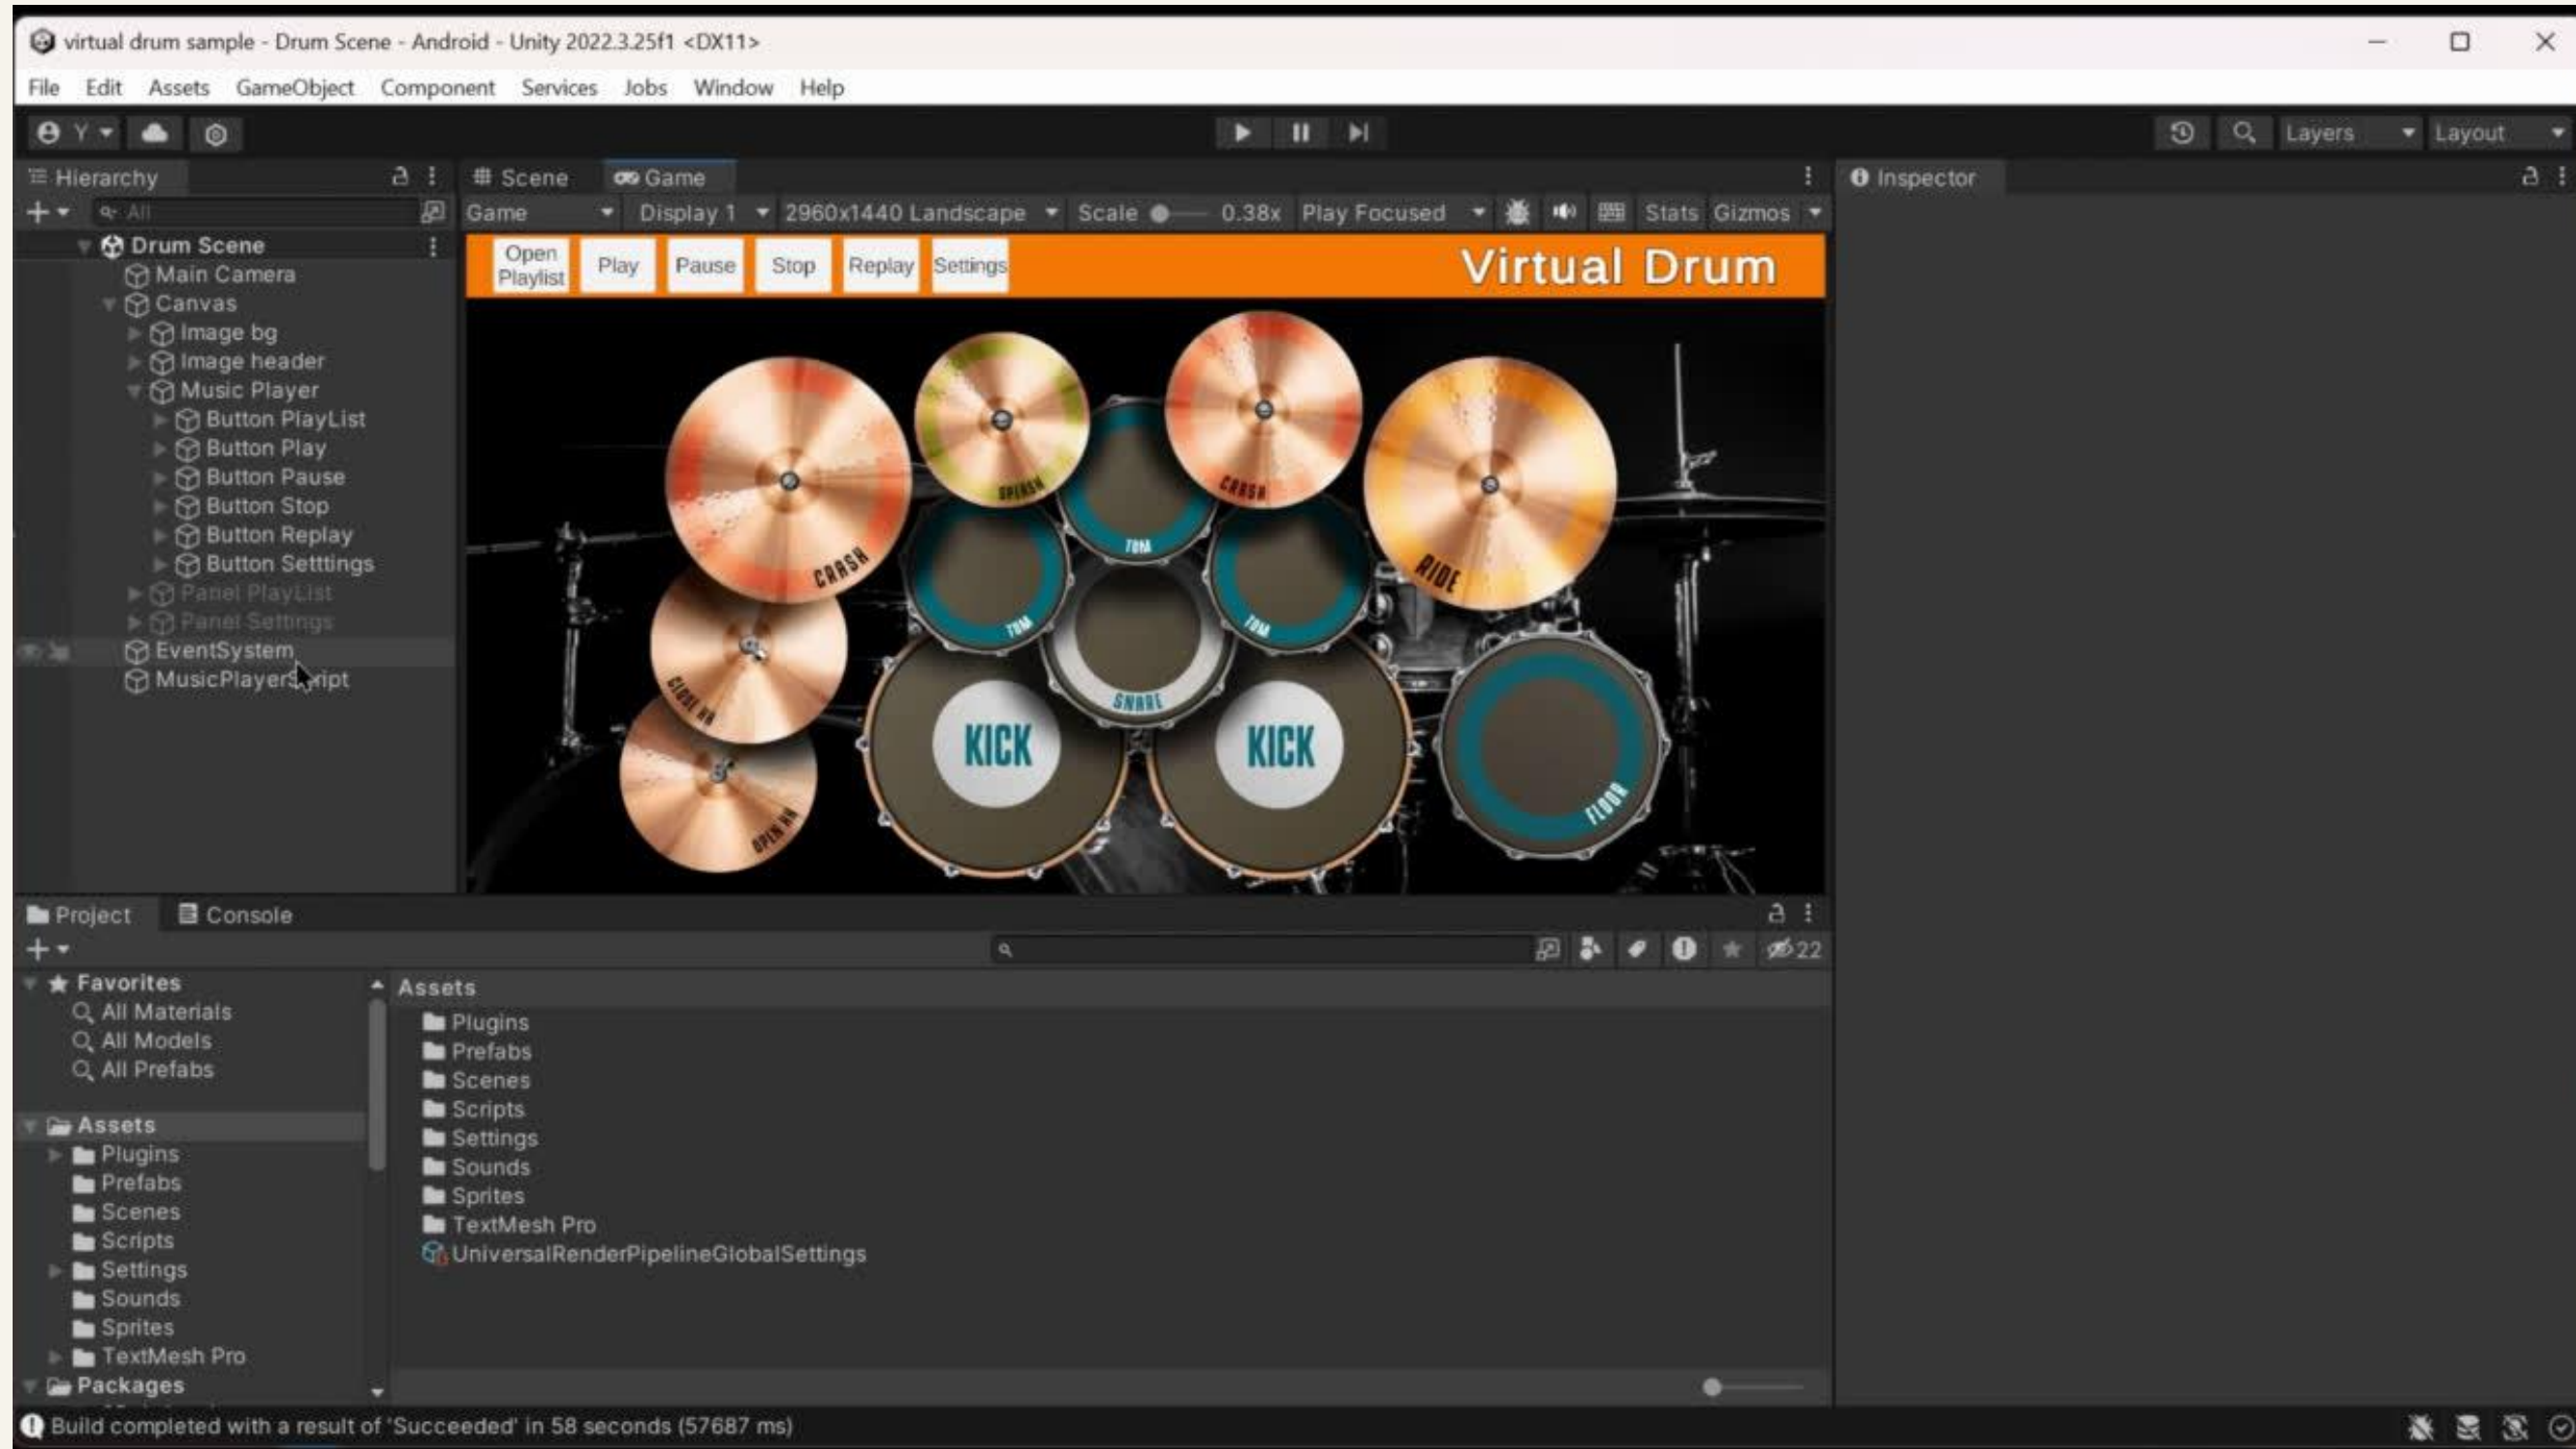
virtual drum sample - Drum Scene - Android - Unity 2022.3.25f1 <DX11>

File Edit Assets GameObject Component Services Jobs Window Help

Y

Layers Layout

Hierarchy

All

Drum Scene
Main Camera
Canvas
Image bg
Image header
Music Player
Button PlayList
Button Play
Button Pause
Button Stop
Button Replay
Button Setttings
Panel PlayList
Panel Settings
EventSystem
MusicPlayerScript

Scene Game

Game Display 1 2960x1440 Landscape Scale 0.38x Play Focused Stats Gizmos

Open Playlist Play Pause Stop Replay Settings

Virtual Drum

CRASH SPLASH TOM CRASH RIDE TOM TOM SNARE CLOSE HH OPEN HH KICK KICK FLOOR

Inspector

Project Console

22

Favorites
All Materials
All Models
All Prefabs

Assets
Plugins
Prefabs
Scenes
Scripts
Settings
Sounds
Sprites
TextMesh Pro
Packages

Assets
Plugins
Prefabs
Scenes
Scripts
Settings
Sounds
Sprites
TextMesh Pro
UniversalRenderPipelineGlobalSettings

Build completed with a result of 'Succeeded' in 58 seconds (57687 ms)